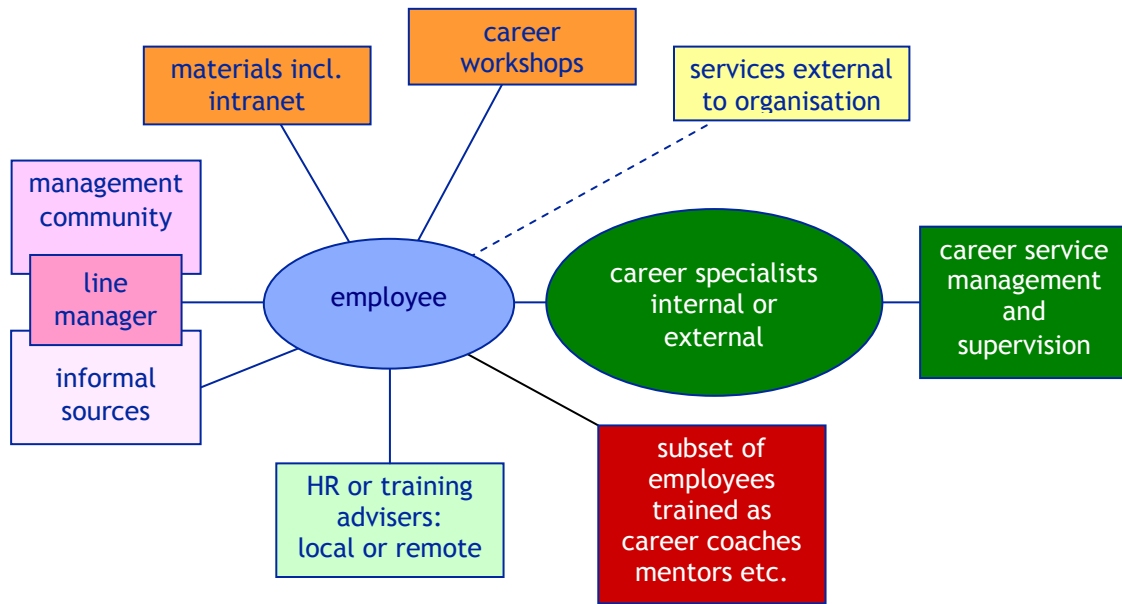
materials incl. intranet

career workshops

services external to organisation

management community

line manager

informal sources

employee

career specialists internal or external

career service management and supervision

HR or training advisers: local or remote

subset of employees trained as career coaches mentors etc.